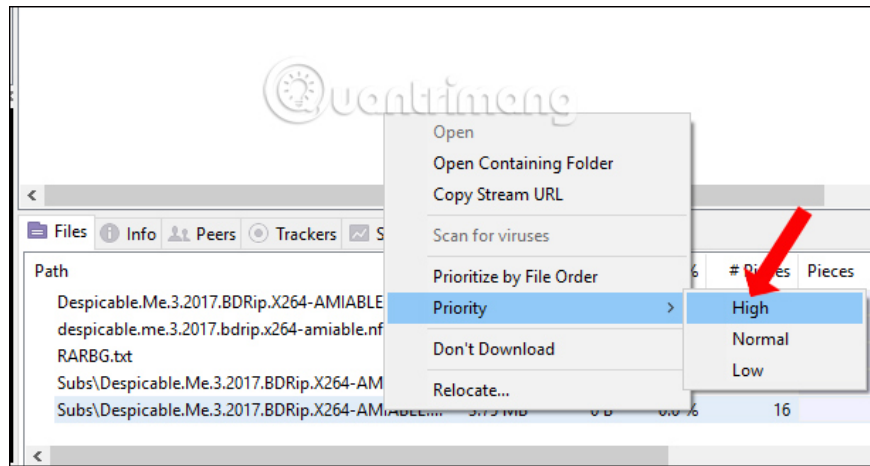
Quantrimang

Open
Open Containing Folder
Copy Stream URL
Scan for viruses
Prioritize by File Order
Priority
Don't Download
Relocate...

High
Normal
Low

Files
Info
Peers
Trackers
S

Path
Despicable.Me.3.2017.BDRip.X264-AMIABLE
despicable.me.3.2017.bdrip.x264-amiable.nf
RARBG.txt
Subs\Despicable.Me.3.2017.BDRip.X264-AM
Subs\Despicable.Me.3.2017.BDRip.X264-AMIABLE...

%
# Pieces
Pieces

16